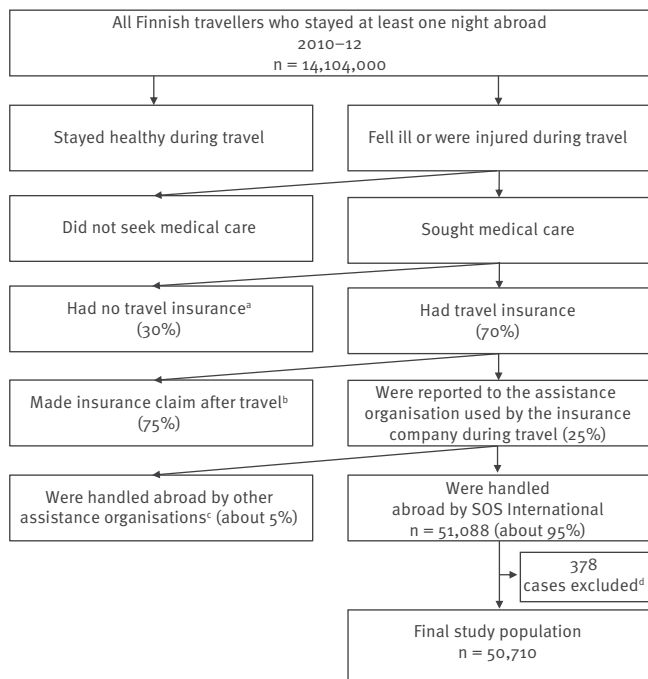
All Finnish travellers who stayed at least one night abroad
2010–12
n = 14,104,000

Stayed healthy during travel

Fell ill or were injured during travel

Did not seek medical care

Sought medical care

Had no travel insurance$^{a}$
(30%)

Had travel insurance
(70%)

Made insurance claim after travel$^{b}$
(75%)

Were reported to the assistance organisation used by the insurance company during travel (25%)

Were handled abroad by other assistance organisations$^{c}$ (about 5%)

Were handled abroad by SOS International
n = 51,088 (about 95%)

378
cases excluded$^{d}$

Final study population
n = 50,710